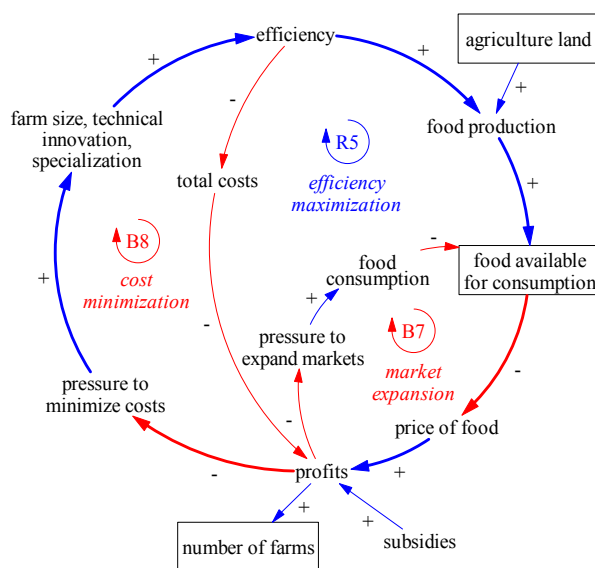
efficiency

+

agriculture land

+

+

farm size, technical innovation, specialization

-

R5

food production

total costs

efficiency maximization

+

B8

cost minimization

food consumption

-

food available for consumption

+

+

-

pressure to expand markets

B7

-

market expansion

pressure to minimize costs

-

price of food

-

profits

+

+

+

number of farms

subsidies